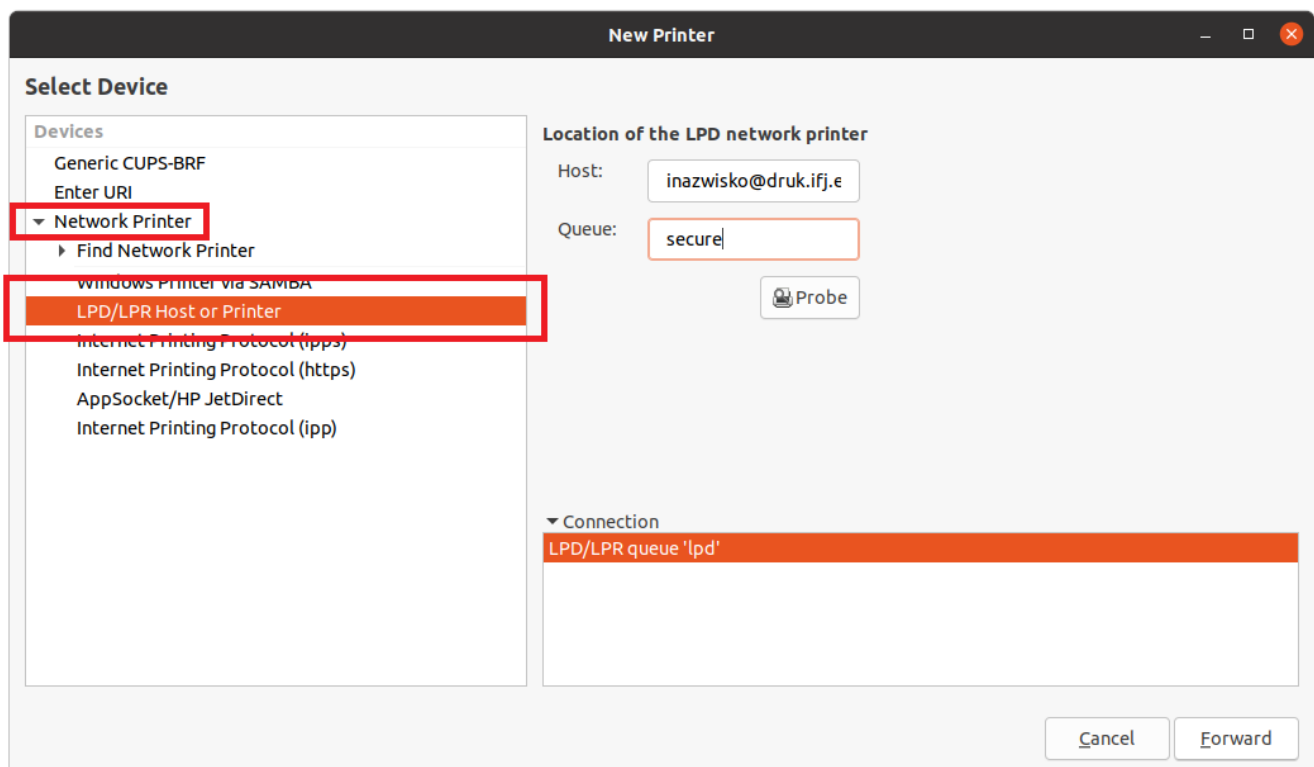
New Printer

Select Device

Devices
Generic CUPS-BRF
Enter URI
Network Printer
Find Network Printer
Windows Printer via SAMBA
LPD/LPR Host or Printer
Internet Printing Protocol (ipps)
Internet Printing Protocol (https)
AppSocket/HP JetDirect
Internet Printing Protocol (ipp)

Location of the LPD network printer
Host: inazwisko@druk.ifj.e
Queue: secure
Probe

Connection
LPD/LPR queue 'lpd'

Cancel
Forward